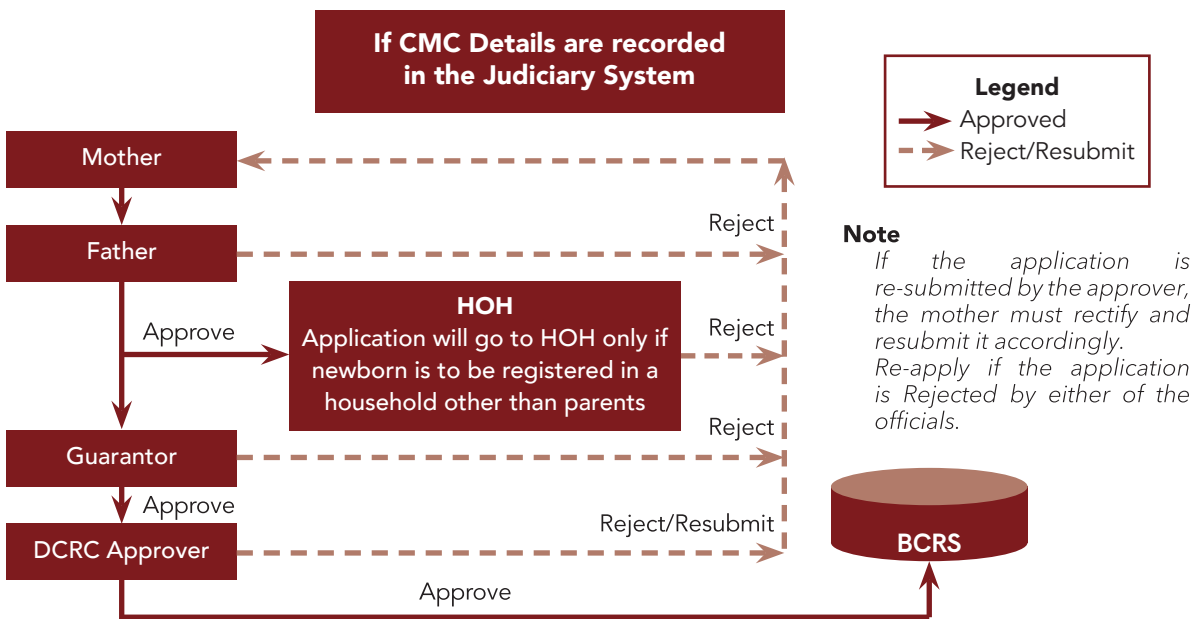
If CMC Details are recorded in the Judiciary System

Legend
Approved
Reject/Resubmit

Mother

Father

Reject

HOH
Application will go to HOH only if newborn is to be registered in a household other than parents

Approve

Reject

Note
If the application is re-submitted by the approver, the mother must rectify and resubmit it accordingly.
Re-apply if the application is Rejected by either of the officials.

Guarantor

Reject

Approve

DCRC Approver

Reject/Resubmit

BCRS

Approve